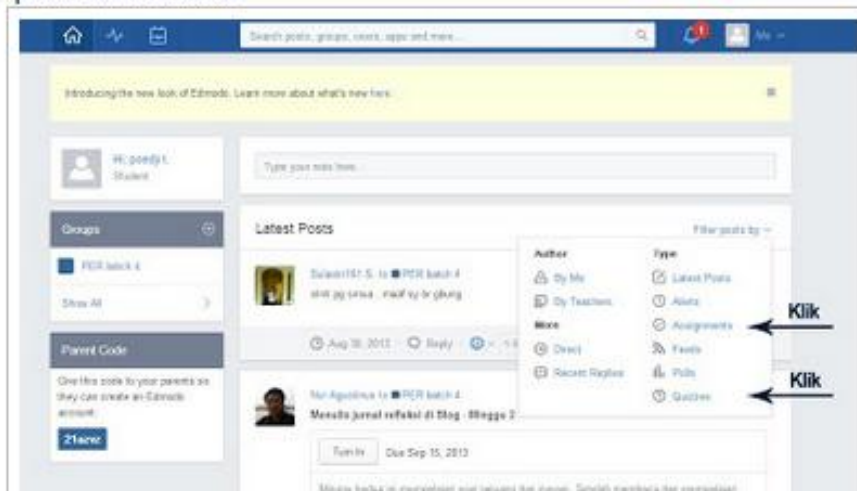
Search posts, groups, users, apps and more...

Me

Introducing the new look of Edmodo. Learn more about what's new here.

Hi, poedy!
Student

Type your note here...

Groups

PER batch 4

Show All

Parent Code

Give this code to your parents so they can create an Edmodo account.

21acsc

Latest Posts

Filter posts by

Author
By Me
By Teachers
More
Direct
Recent Replies

Type
Latest Posts
Alerts
Assignments
Feeds
Polls
Quizzes

Klik
Klik

Sulaiman161 S. to PER batch 4
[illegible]

Aug 30, 2013 Reply

Nur Agustinus to PER batch 4
Menulis jurnal refleksi di Blog - Minggu 2

Turn In Due Sep 15, 2013

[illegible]